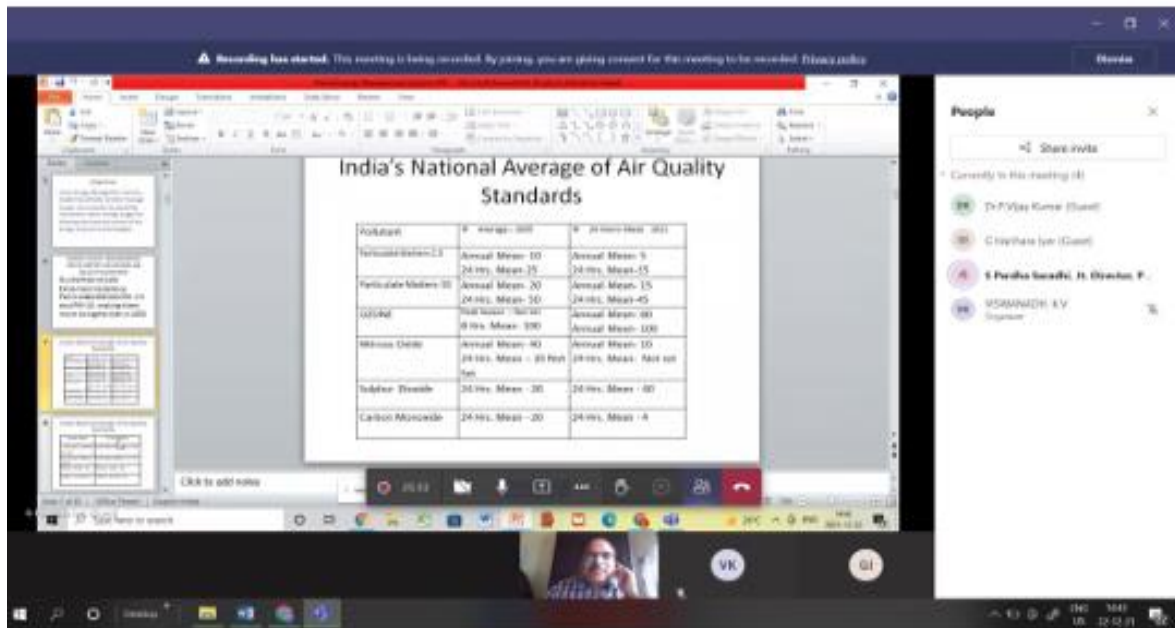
Recording has started. This meeting is being recorded. By joining, you are giving consent for this meeting to be recorded. Privacy policy

Dismiss

India's National Average of Air Quality Standards

| Pollutant | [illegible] | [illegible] |
|---|---|---|
| Particulate Matters 2.5 | Annual Mean- 10 24 Hrs. Mean-25 | Annual Mean- 5 24 Hrs. Mean-15 |
| Particulate Matters 10 | Annual Mean- 20 24 Hrs. Mean- 50 | Annual Mean- 15 24 Hrs. Mean-45 |
| OZONE | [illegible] 8 Hrs. Mean- 100 | Annual Mean- 60 Annual Mean- 100 |
| Nitrous Oxide | Annual Mean- 40 24 Hrs. Mean - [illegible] | Annual Mean- 10 24 Hrs. Mean- Not set |
| Sulphur Dioxide | 24 Hrs. Mean - 20 | 24 Hrs. Mean - 40 |
| Carbon Monoxide | 24 Hrs. Mean - 20 | 24 Hrs. Mean - 4 |

Click to add notes

People

Share invite

Currently in this meeting (4)

Dr.P.Vijay Kumar (Guest)

C.Harihara Iyer (Guest)

S Pardha Saradhi, Jt. Director, P...

VSRAMNADH. K.V
Organizer

VK

GI

Type here to search